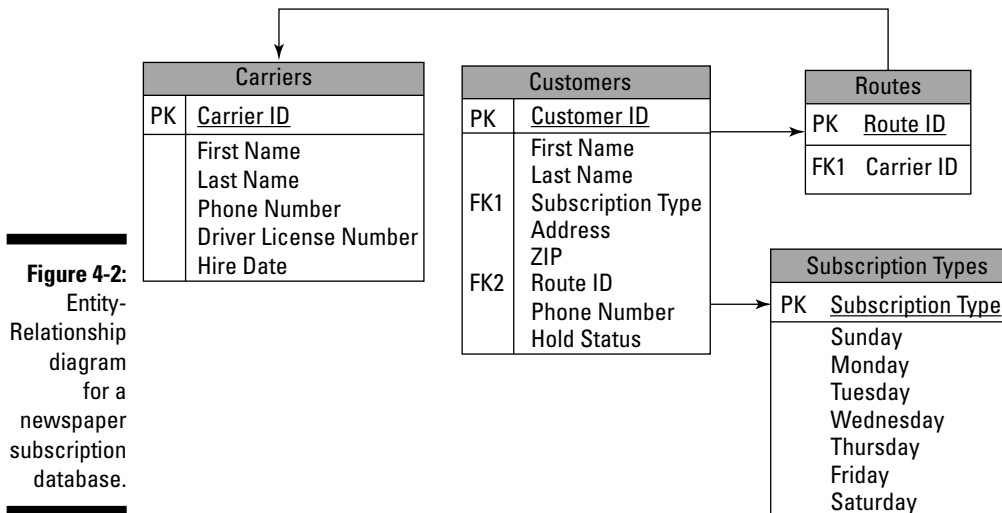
Carriers
PK Carrier ID
First Name
Last Name
Phone Number
Driver License Number
Hire Date

Customers
PK Customer ID
First Name
Last Name
FK1 Subscription Type
Address
ZIP
FK2 Route ID
Phone Number
Hold Status

Routes
PK Route ID
FK1 Carrier ID

Subscription Types
PK Subscription Type
Sunday
Monday
Tuesday
Wednesday
Thursday
Friday
Saturday

Figure 4-2: Entity-Relationship diagram for a newspaper subscription database.